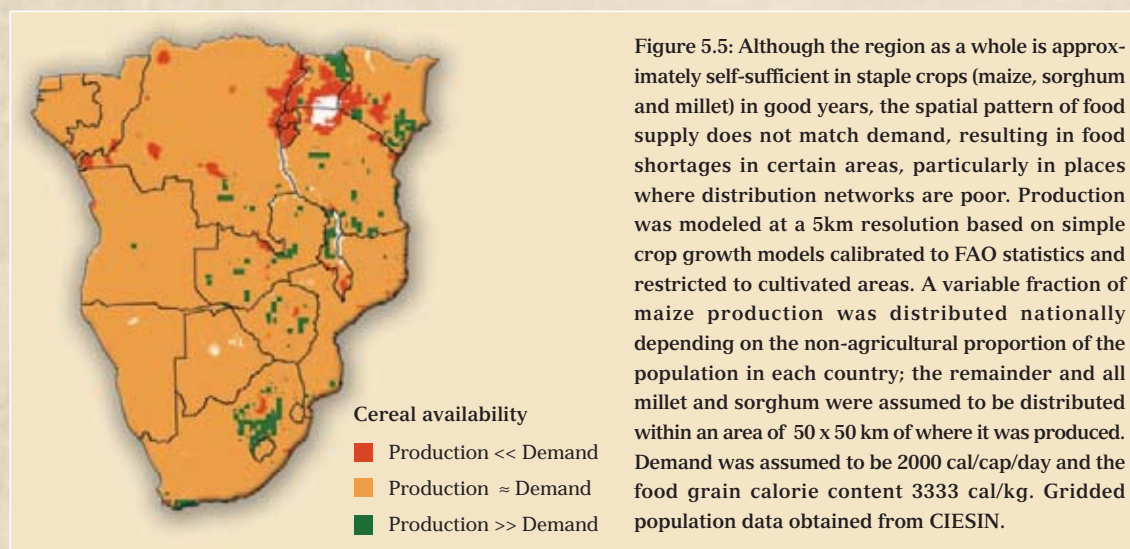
Cereal availability

Production << Demand

Production ≈ Demand

Production >> Demand

Figure 5.5: Although the region as a whole is approximately self-sufficient in staple crops (maize, sorghum and millet) in good years, the spatial pattern of food supply does not match demand, resulting in food shortages in certain areas, particularly in places where distribution networks are poor. Production was modeled at a 5km resolution based on simple crop growth models calibrated to FAO statistics and restricted to cultivated areas. A variable fraction of maize production was distributed nationally depending on the non-agricultural proportion of the population in each country; the remainder and all millet and sorghum were assumed to be distributed within an area of 50 x 50 km of where it was produced. Demand was assumed to be 2000 cal/cap/day and the food grain calorie content 3333 cal/kg. Gridded population data obtained from CIESIN.